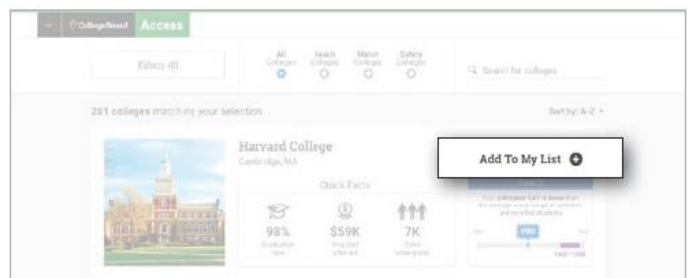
CollegeBoard Access

Filters (0)

All Colleges

Reach Colleges

Match Colleges

Safety Colleges

Search for colleges

281 colleges matching your selection

Sort by: A-Z

Harvard College

Cambridge, MA

Quick Facts

98%

Graduation rate

$59K

Avg paid after aid

7K

Total undergrads

Add To My List

Your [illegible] SAT score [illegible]

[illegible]

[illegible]